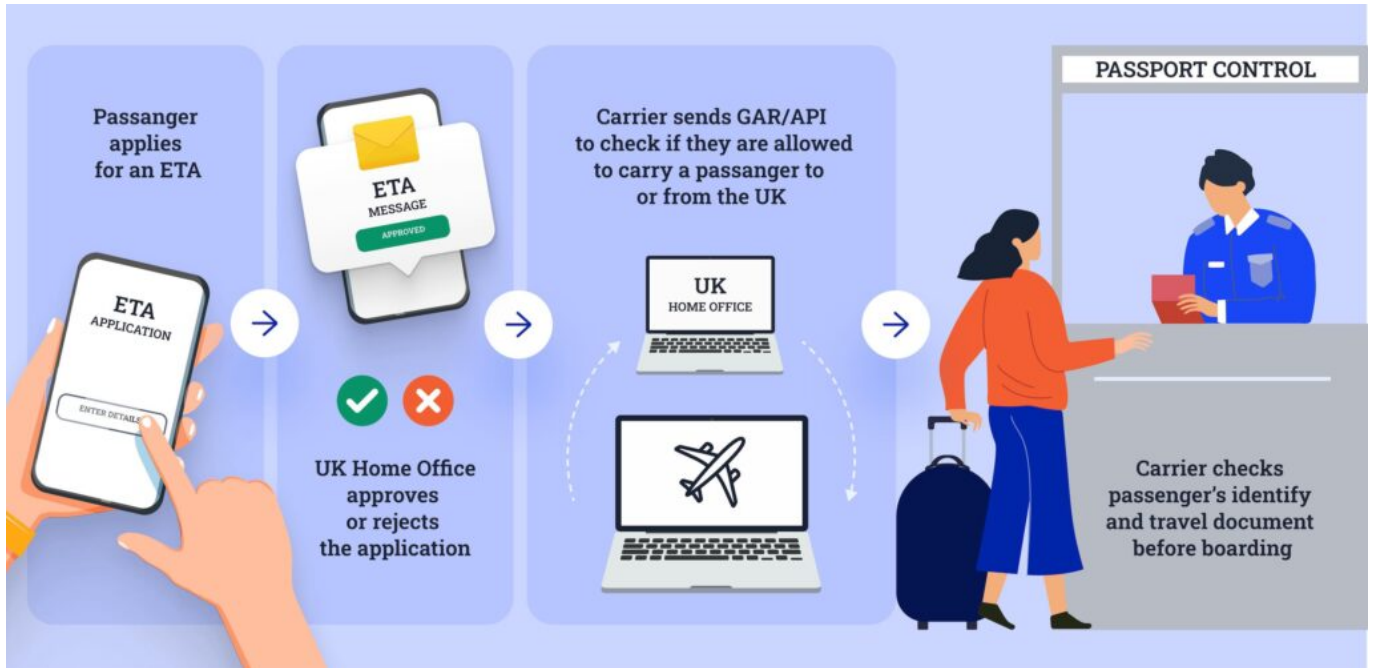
Passanger applies for an ETA

ETA
APPLICATION

ENTER DETAILS

ETA
MESSAGE
APPROVED

UK Home Office approves or rejects the application

Carrier sends GAR/API to check if they are allowed to carry a passanger to or from the UK

UK
HOME OFFICE

PASSPORT CONTROL

Carrier checks passenger's identify and travel document before boarding